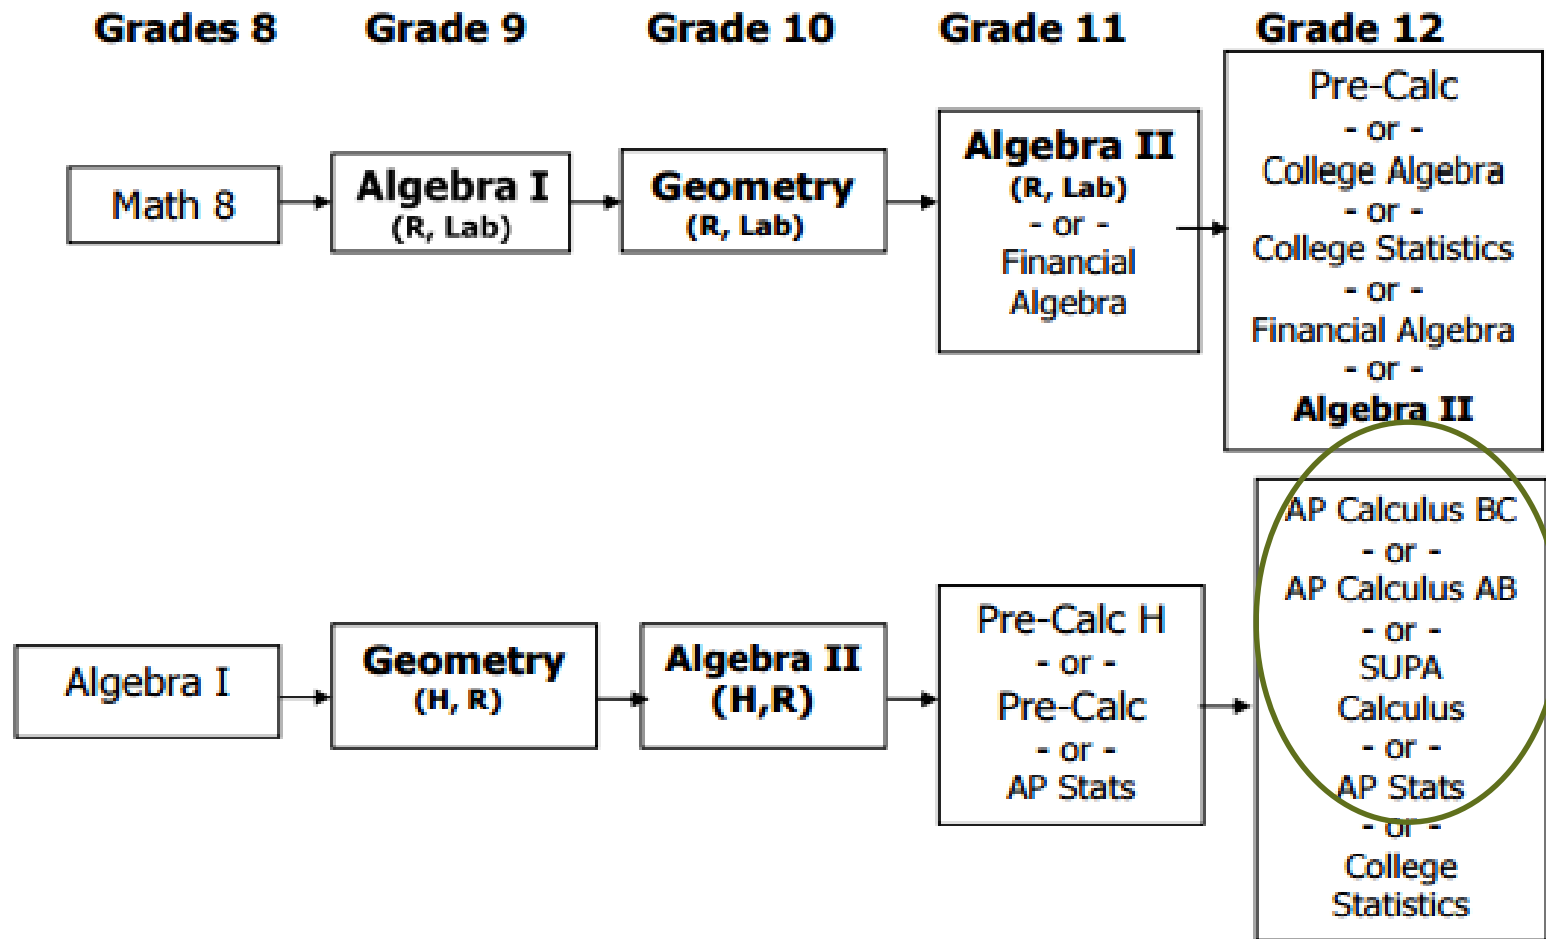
Grades 8 Grade 9 Grade 10 Grade 11 Grade 12

Math 8

Algebra I
(R, Lab)

Geometry
(R, Lab)

Algebra II
(R, Lab)
- or -
Financial Algebra

Pre-Calc
- or -
College Algebra
- or -
College Statistics
- or -
Financial Algebra
- or -
Algebra II

Algebra I

Geometry
(H, R)

Algebra II
(H,R)

Pre-Calc H
- or -
Pre-Calc
- or -
AP Stats

AP Calculus BC
- or -
AP Calculus AB
- or -
SUPA Calculus
- or -
AP Stats
- or -
College Statistics